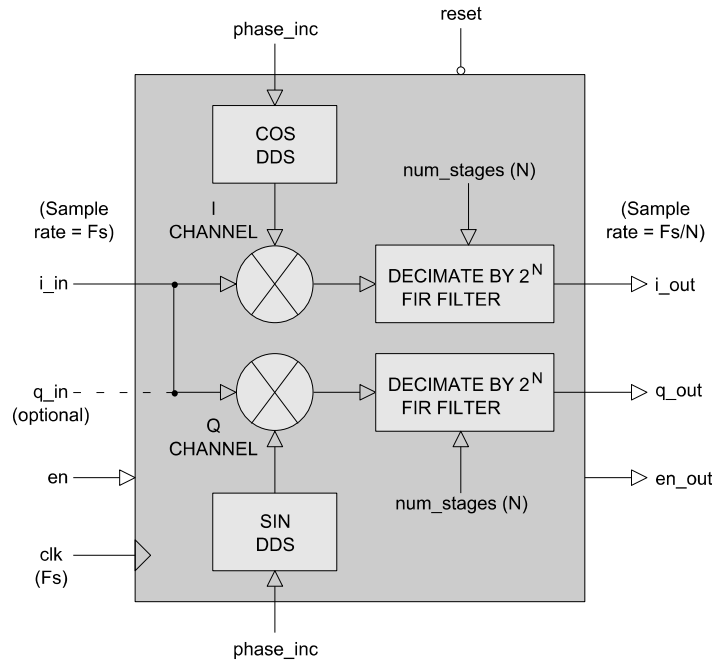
phase_inc

reset

COS DDS

num_stages (N)

(Sample rate = Fs)

I CHANNEL

(Sample rate = Fs/N)

i_in

DECIMATE BY $2^N$ FIR FILTER

i_out

q_in
(optional)

DECIMATE BY $2^N$ FIR FILTER

q_out

Q CHANNEL

en

en_out

num_stages (N)

clk
(Fs)

SIN DDS

phase_inc